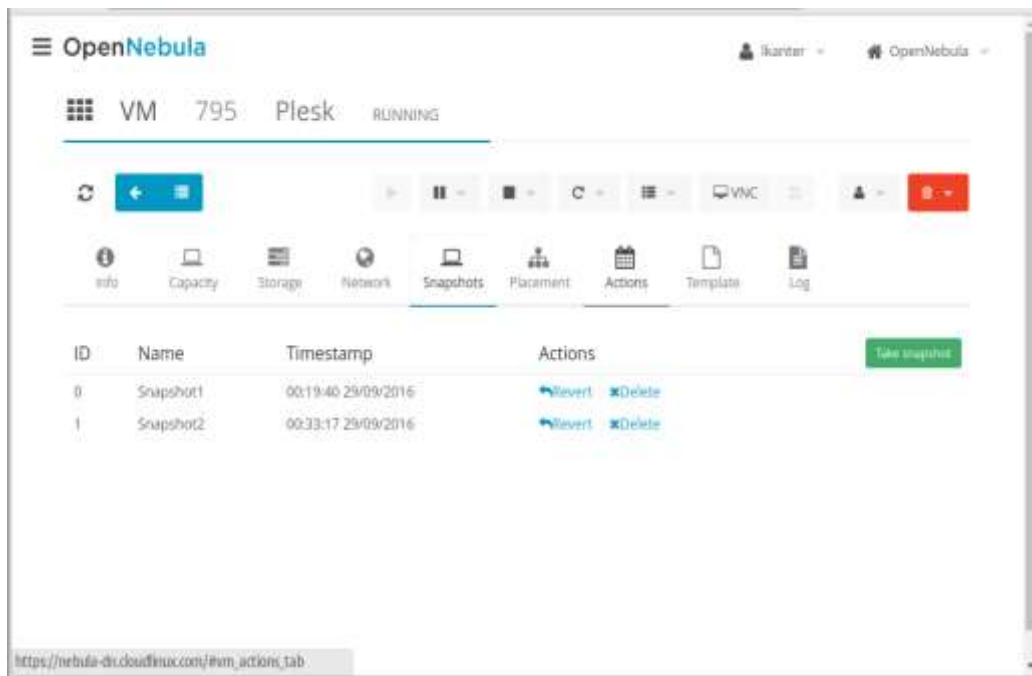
≡ OpenNebula

lkanter

OpenNebula

VM 795 Plesk RUNNING

VNC

Info Capacity Storage Network Snapshots Placement Actions Template Log

| ID | Name | Timestamp | Actions |
|---|---|---|---|
| 0 | Snapshot1 | 00:19:40 29/09/2016 | Revert Delete |
| 1 | Snapshot2 | 00:33:17 29/09/2016 | Revert Delete |

Take snapshot

https://nebula-dn.cloudlinux.com/#vm_actions_tab